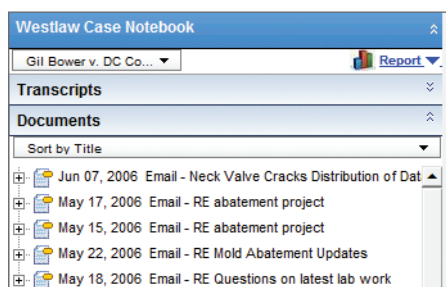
Westlaw Case Notebook

Gil Bower v. DC Co...

Report

Transcripts

Documents

Sort by Title

Jun 07, 2006 Email - Neck Valve Cracks Distribution of Dat

May 17, 2006 Email - RE abatement project

May 15, 2006 Email - RE abatement project

May 22, 2006 Email - RE Mold Abatement Updates

May 18, 2006 Email - RE Questions on latest lab work